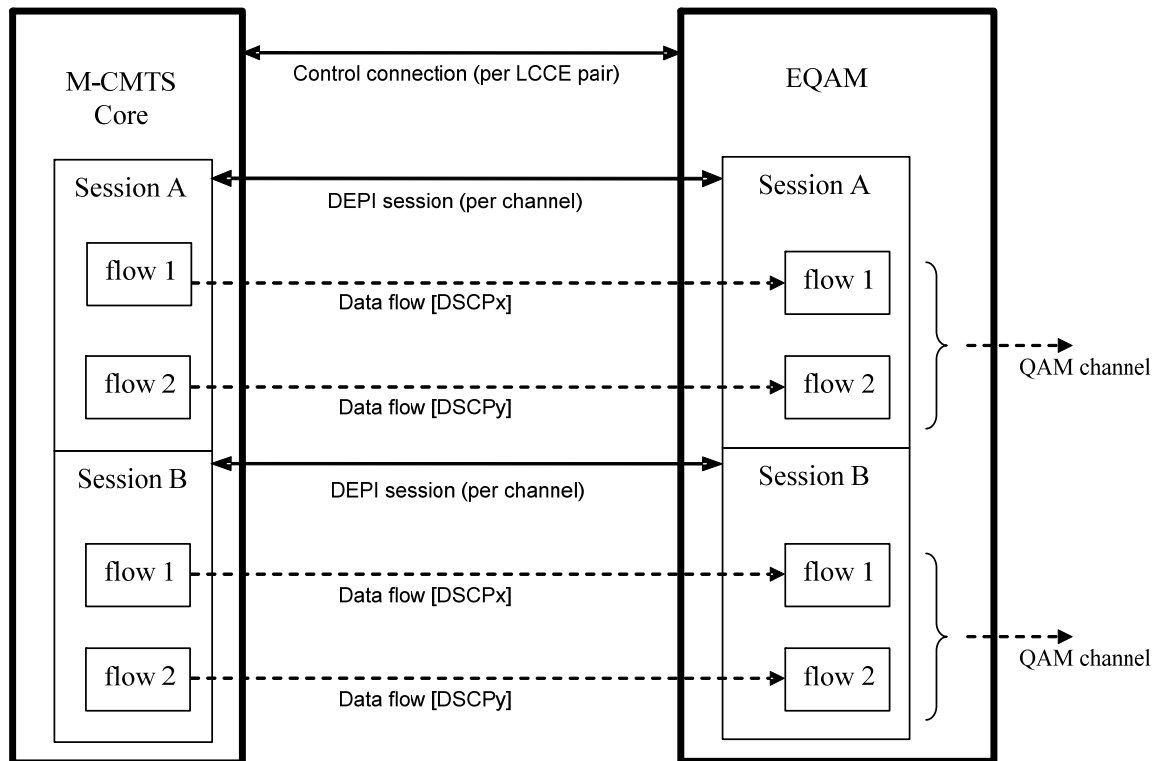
M-CMTS Core

Control connection (per LCCE pair)

EQAM

Session A

DEPI session (per channel)

Session A

flow 1

Data flow [DSCPx]

flow 1

flow 2

Data flow [DSCPy]

flow 2

QAM channel

Session B

DEPI session (per channel)

Session B

flow 1

Data flow [DSCPx]

flow 1

flow 2

Data flow [DSCPy]

flow 2

QAM channel